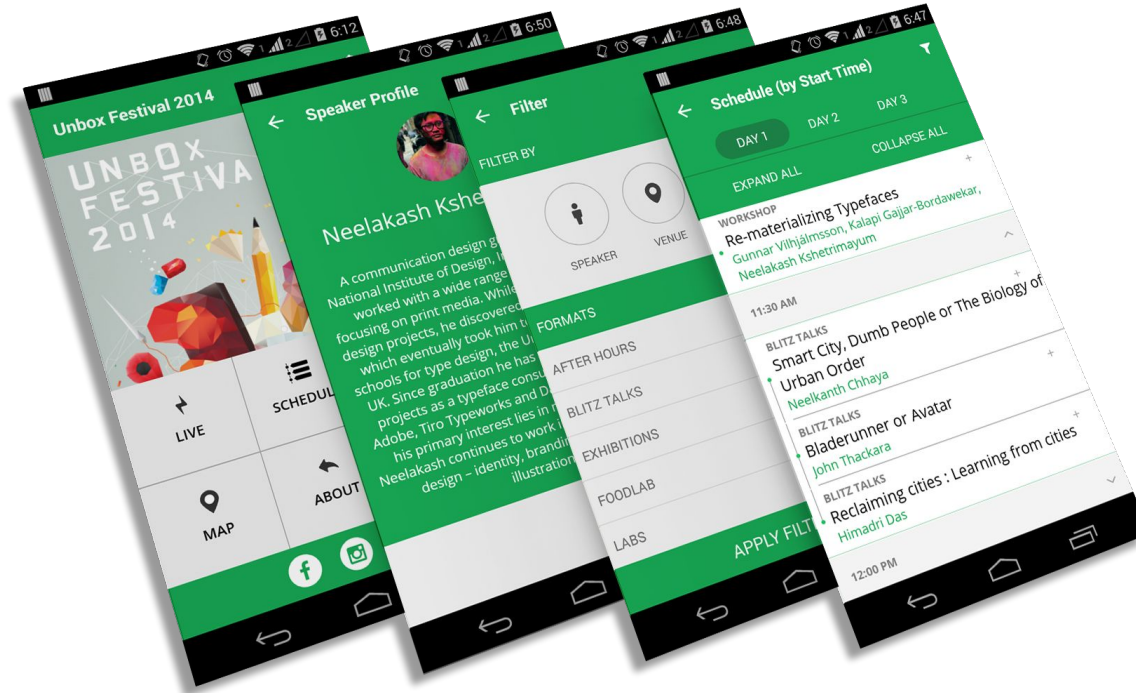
6:12
Unbox Festival 2014
UNBOX FESTIVAL 2014
LIVE
SCHEDUL
MAP
ABOUT

6:50
Speaker Profile
Neelakash Kshe
A communication design g National Institute of Design, I worked with a wide range focusing on print media. While design projects, he discovered which eventually took him t schools for type design, the U UK. Since graduation he has projects as a typeface consu Adobe, Tiro Typeworks and D his primary interest lies in Neelakash continues to work design – identity, brandi illustrat

6:48
Filter
FILTER BY
SPEAKER
VENUE
FORMATS
AFTER HOURS
BLITZ TALKS
EXHIBITIONS
FOODLAB
LABS
APPLY FILT

6:47
Schedule (by Start Time)
DAY 1
DAY 2
DAY 3
EXPAND ALL
COLLAPSE ALL
WORKSHOP
Re-materializing Typefaces
Gunnar Vilhjálmsson, Kalapi Gajjar-Bordawekar, Neelakash Kshetrimayum
11:30 AM
BLITZ TALKS
Smart City, Dumb People or The Biology of Urban Order
Neelkanth Chhaya
BLITZ TALKS
Bladerunner or Avatar
John Thackara
BLITZ TALKS
Reclaiming cities : Learning from cities
Himadri Das
12:00 PM